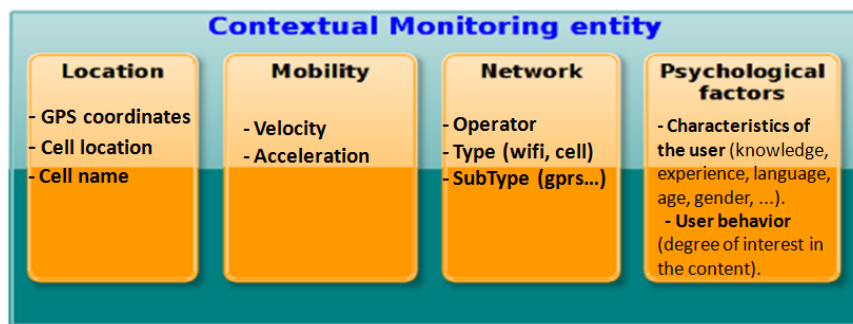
Contextual Monitoring entity

Location

- GPS coordinates
- Cell location
- Cell name

Mobility

- Velocity
- Acceleration

Network

- Operator
- Type (wifi, cell)
- SubType (gprs...)

Psychological factors

- Characteristics of the user (knowledge, experience, language, age, gender, ...).
- User behavior (degree of interest in the content).